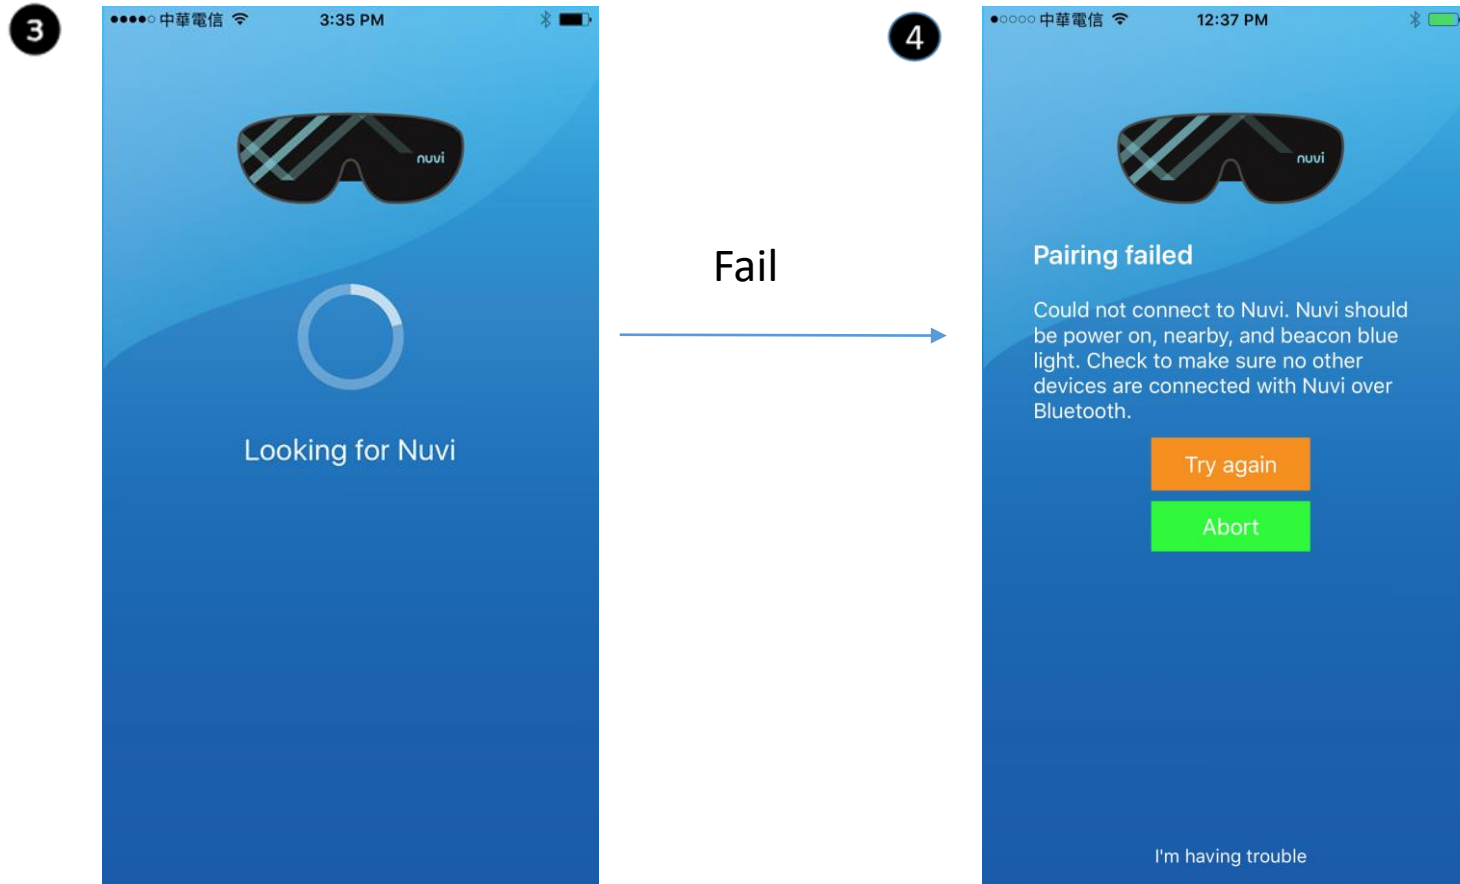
3

●●●●○ 中華電信 3:35 PM

nuvi

Looking for Nuvi

Fail

4

●○○○○ 中華電信 12:37 PM

nuvi

Pairing failed

Could not connect to Nuvi. Nuvi should be power on, nearby, and beacon blue light. Check to make sure no other devices are connected with Nuvi over Bluetooth.

Try again

Abort

I'm having trouble